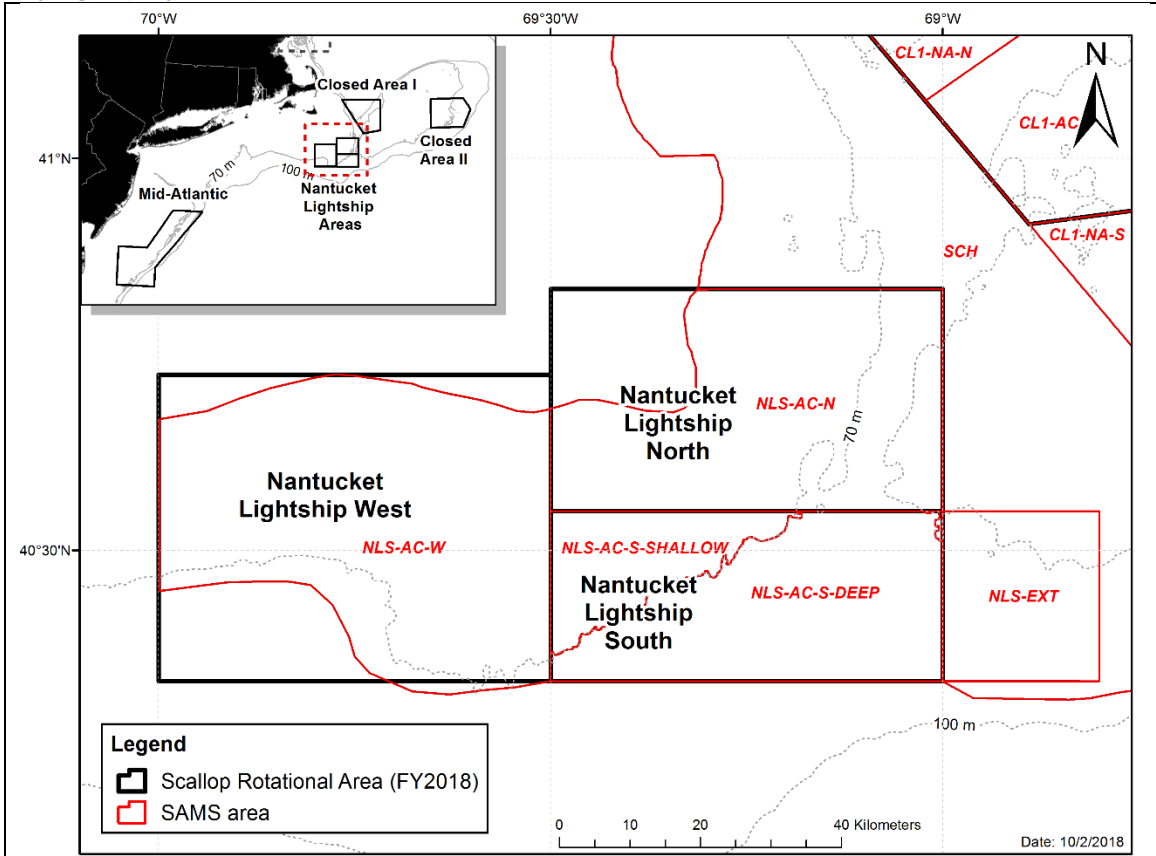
70°W
69°30'W
69°W
N
41°N
40°30'N
Closed Area I
Closed Area II
70 m
100 m
Nantucket Lightship Areas
Mid-Atlantic
CL1-NA-N
CL1-AC
CL1-NA-S
SCH
Nantucket Lightship North
NLS-AC-N
70 m
Nantucket Lightship West
NLS-AC-W
NLS-AC-S-SHALLOW
Nantucket Lightship South
NLS-AC-S-DEEP
NLS-EXT
100 m
Legend
Scallop Rotational Area (FY2018)
SAMS area
0 10 20 40 Kilometers
Date: 10/2/2018